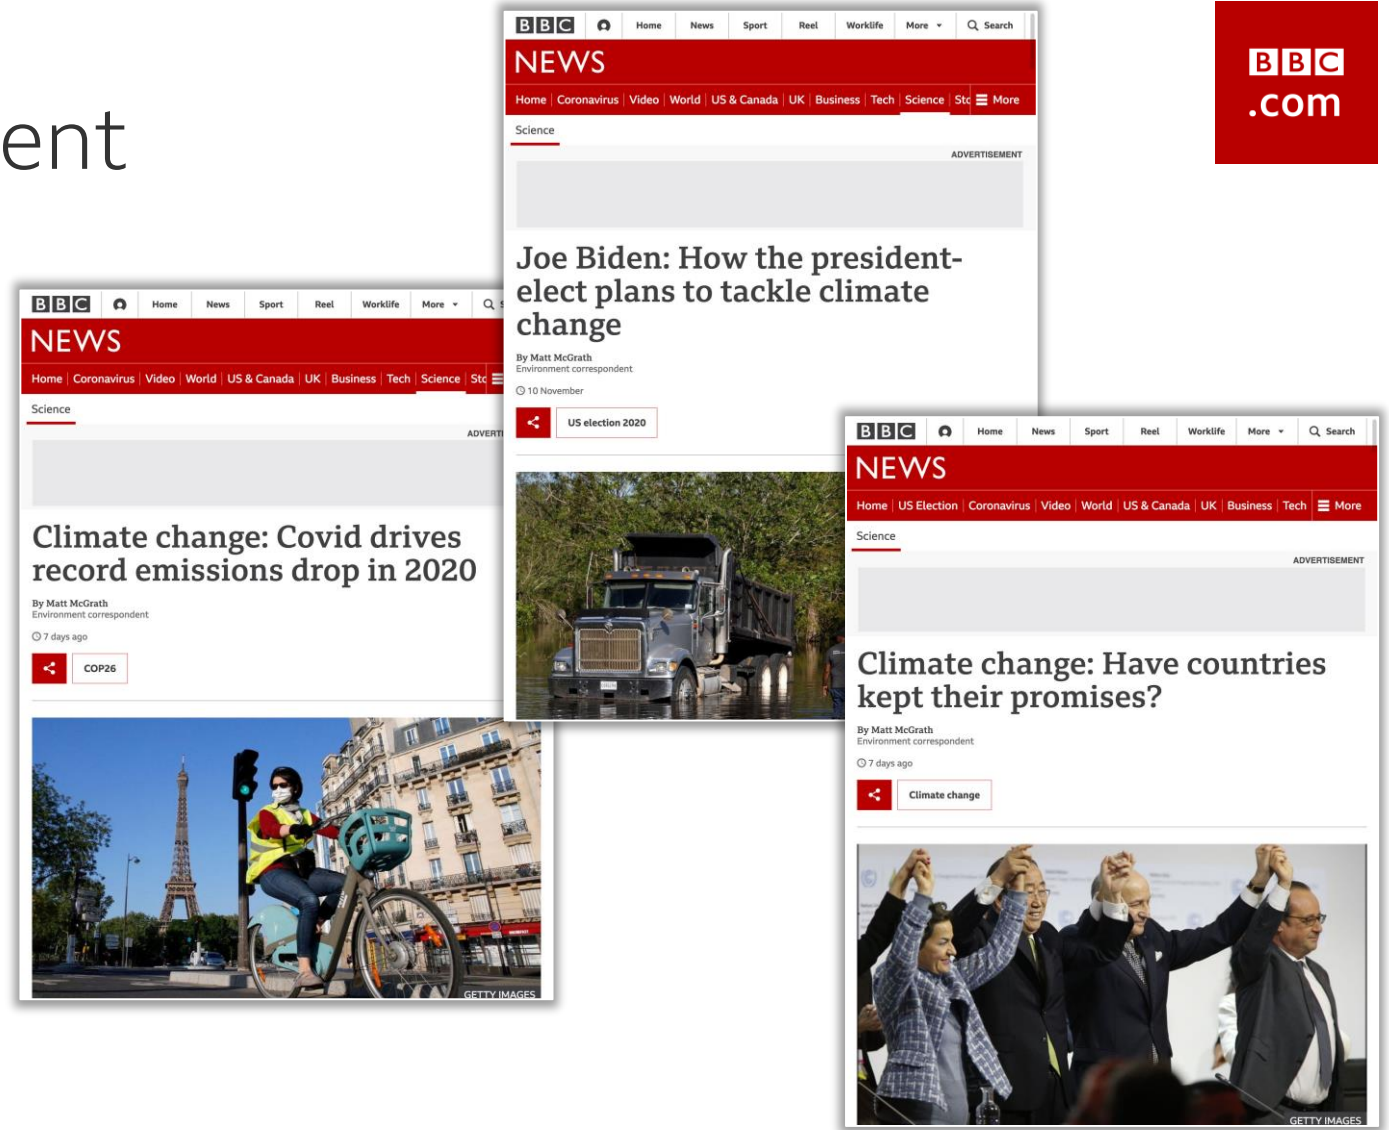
ent

BBC .com

BBC Home News Sport Reel Worklife More Search
NEWS
Home | Coronavirus | Video | World | US & Canada | UK | Business | Tech | Science | Stc More
Science
ADVERTISEMENT
Joe Biden: How the president-elect plans to tackle climate change
By Matt McGrath
Environment correspondent
10 November
US election 2020

BBC Home News Sport Reel Worklife More
NEWS
Home | Coronavirus | Video | World | US & Canada | UK | Business | Tech | Science | Stc
Science
ADVERTI
Climate change: Covid drives record emissions drop in 2020
By Matt McGrath
Environment correspondent
7 days ago
COP26
GETTY IMAGES

BBC Home News Sport Reel Worklife More Search
NEWS
Home | US Election | Coronavirus | Video | World | US & Canada | UK | Business | Tech | More
Science
ADVERTISEMENT
Climate change: Have countries kept their promises?
By Matt McGrath
Environment correspondent
7 days ago
Climate change
GETTY IMAGES